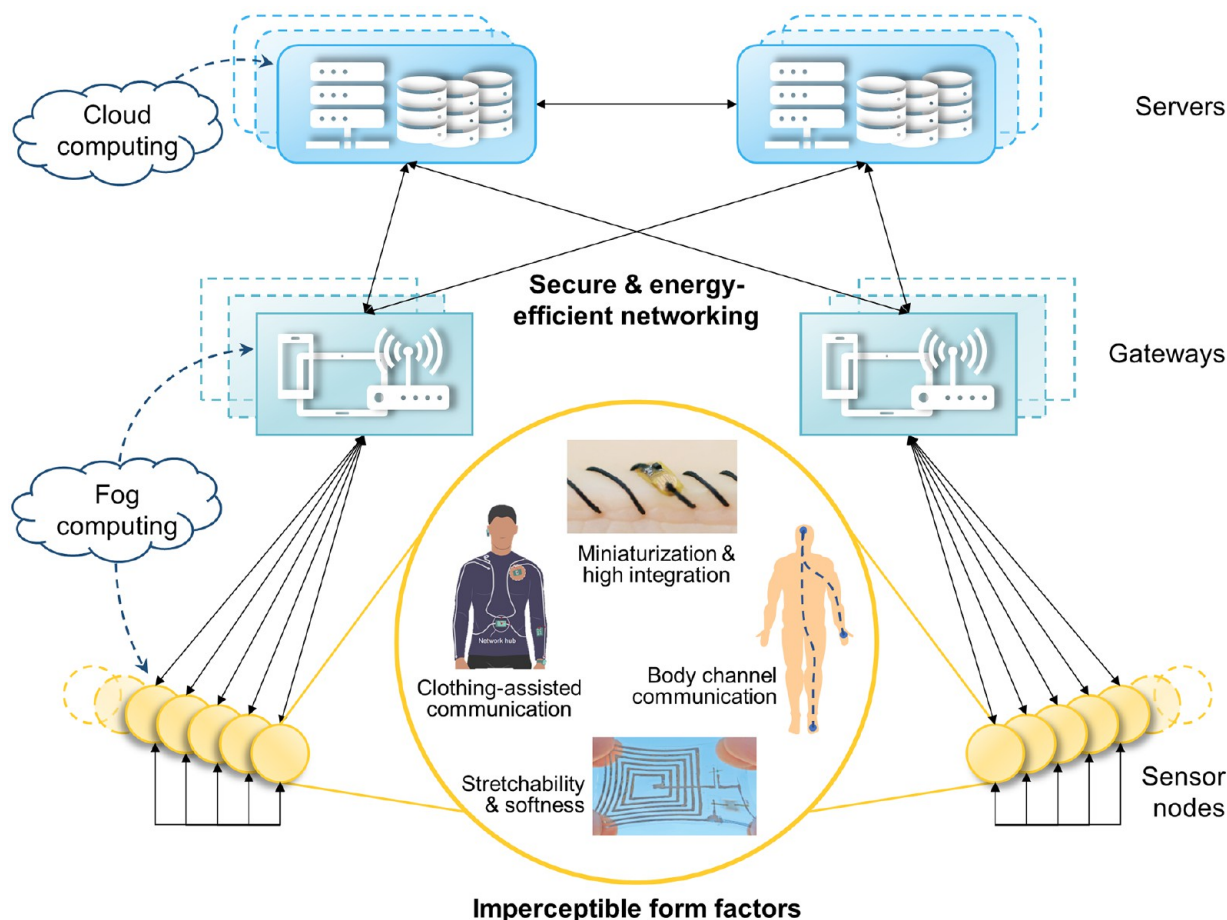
Cloud computing

Servers

Secure & energy-efficient networking

Gateways

Fog computing

Miniaturization & high integration

Network hub

Clothing-assisted communication

Body channel communication

Stretchability & softness

Sensor nodes

Imperceptible form factors